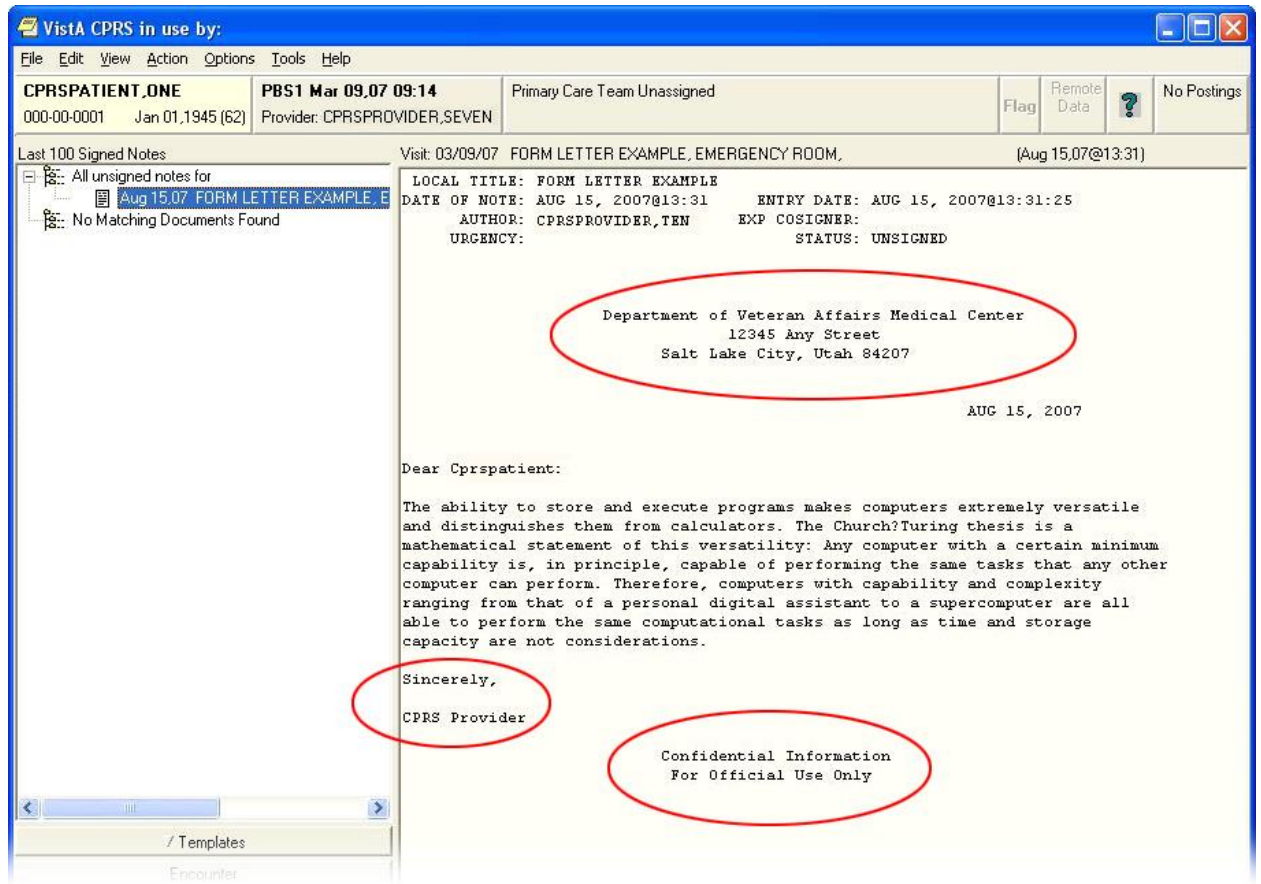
VistA CPRS in use by:

File Edit View Action Options Tools Help

CPRSPATIENT,ONE
000-00-0001 Jan 01,1945 (62)

PBS1 Mar 09,07 09:14
Provider: CPRSPROVIDER,SEVEN

Primary Care Team Unassigned

Flag

Remote Data

?

No Postings

Last 100 Signed Notes

All unsigned notes for
Aug 15,07 FORM LETTER EXAMPLE, E
No Matching Documents Found

/ Templates

Encounter

Visit: 03/09/07 FORM LETTER EXAMPLE, EMERGENCY ROOM, (Aug 15,07@13:31)

LOCAL TITLE: FORM LETTER EXAMPLE
DATE OF NOTE: AUG 15, 2007@13:31 ENTRY DATE: AUG 15, 2007@13:31:25
AUTHOR: CPRSPROVIDER,TEN EXP COSIGNER:
URGENCY: STATUS: UNSIGNED

Department of Veteran Affairs Medical Center
12345 Any Street
Salt Lake City, Utah 84207

AUG 15, 2007

Dear Cprspatient:

The ability to store and execute programs makes computers extremely versatile and distinguishes them from calculators. The Church?Turing thesis is a mathematical statement of this versatility: Any computer with a certain minimum capability is, in principle, capable of performing the same tasks that any other computer can perform. Therefore, computers with capability and complexity ranging from that of a personal digital assistant to a supercomputer are all able to perform the same computational tasks as long as time and storage capacity are not considerations.

Sincerely,

CPRS Provider

Confidential Information
For Official Use Only